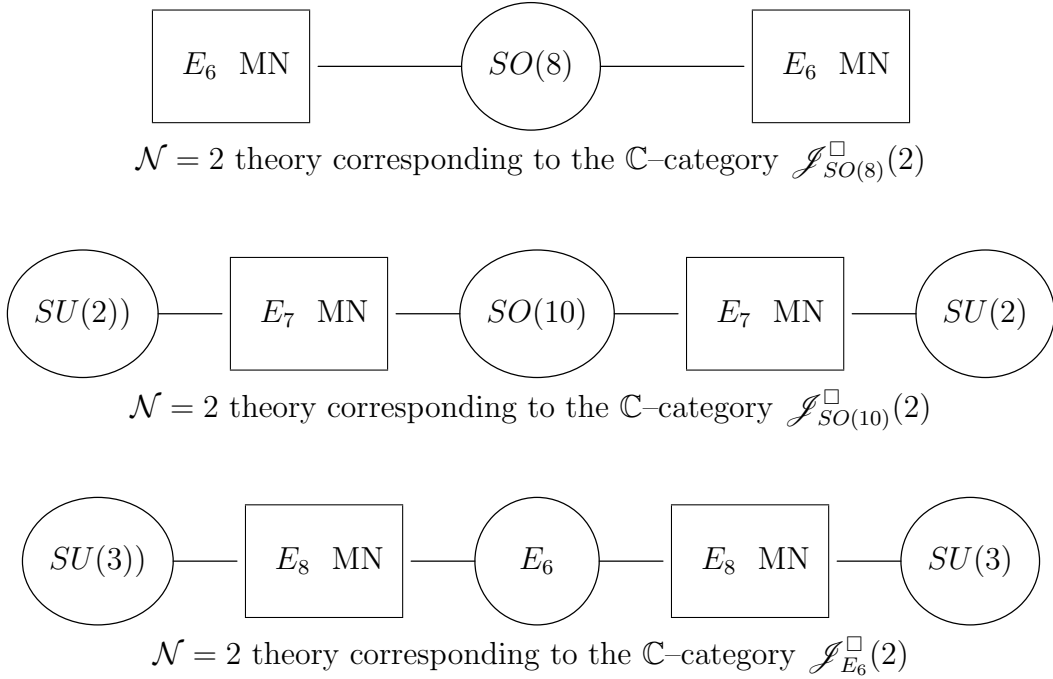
$E_6$ MN   $SO(8)$   $E_6$ MN

$\mathcal{N}=2$ theory corresponding to the $\mathbb{C}$–category $\mathscr{J}^{\square}_{SO(8)}(2)$

$SU(2))$   $E_7$ MN   $SO(10)$   $E_7$ MN   $SU(2)$

$\mathcal{N}=2$ theory corresponding to the $\mathbb{C}$–category $\mathscr{J}^{\square}_{SO(10)}(2)$

$SU(3))$   $E_8$ MN   $E_6$   $E_8$ MN   $SU(3)$

$\mathcal{N}=2$ theory corresponding to the $\mathbb{C}$–category $\mathscr{J}^{\square}_{E_6}(2)$